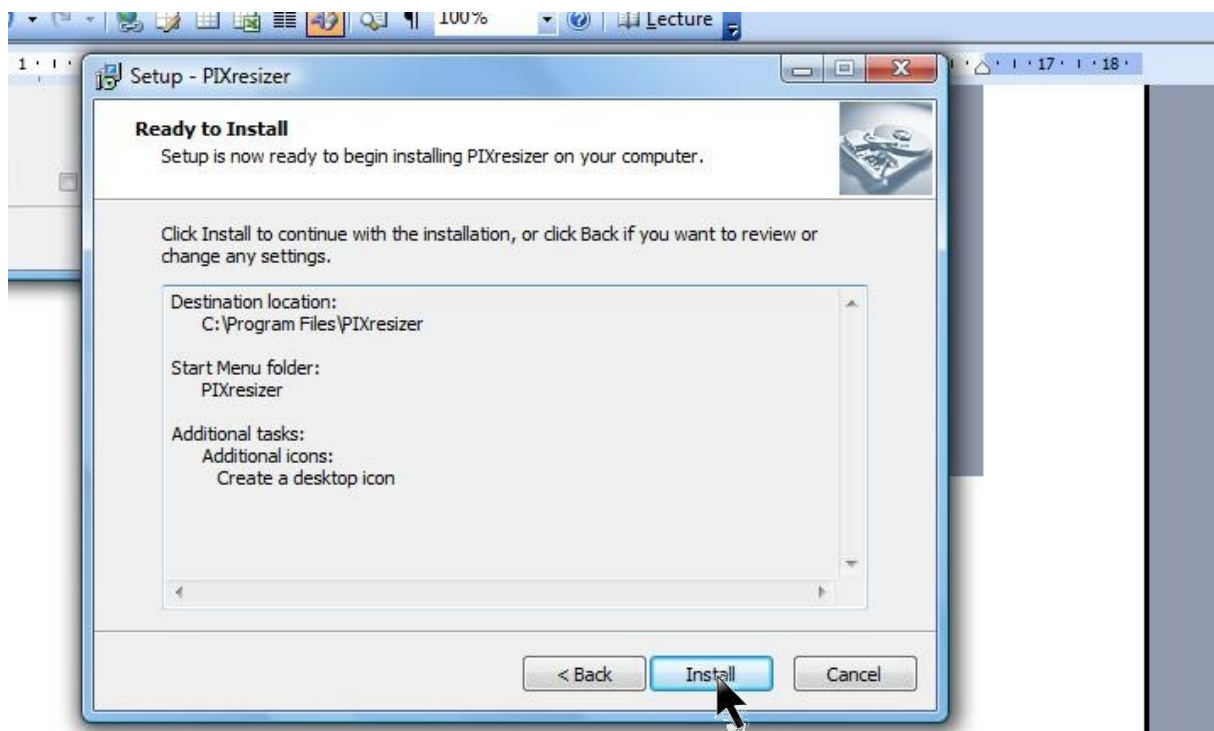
100% Lecture

1 · 17 · 18

Setup - PIXresizer

Ready to Install
Setup is now ready to begin installing PIXresizer on your computer.

Click Install to continue with the installation, or click Back if you want to review or change any settings.

Destination location:
C:\Program Files\PIXresizer

Start Menu folder:
PIXresizer

Additional tasks:
Additional icons:
Create a desktop icon

< Back
Install
Cancel